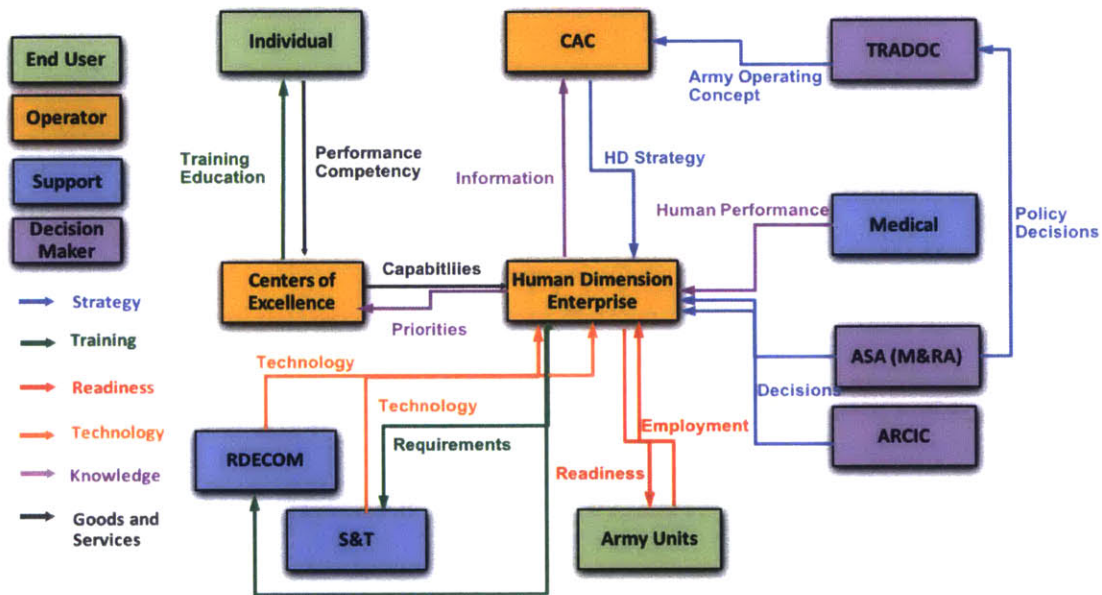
End User

Operator

Support

Decision Maker

Strategy

Training

Readiness

Technology

Knowledge

Goods and Services

Individual

Training Education

Performance Competency

CAC

Army Operating Concept

TRADOC

HD Strategy

Information

Human Performance

Medical

Policy Decisions

Centers of Excellence

Capabitliies

Human Dimension Enterprise

Priorities

Technology

ASA (M&RA)

Decisions

Technology

Employment

ARCIC

RDECOM

Requirements

Readiness

S&T

Army Units